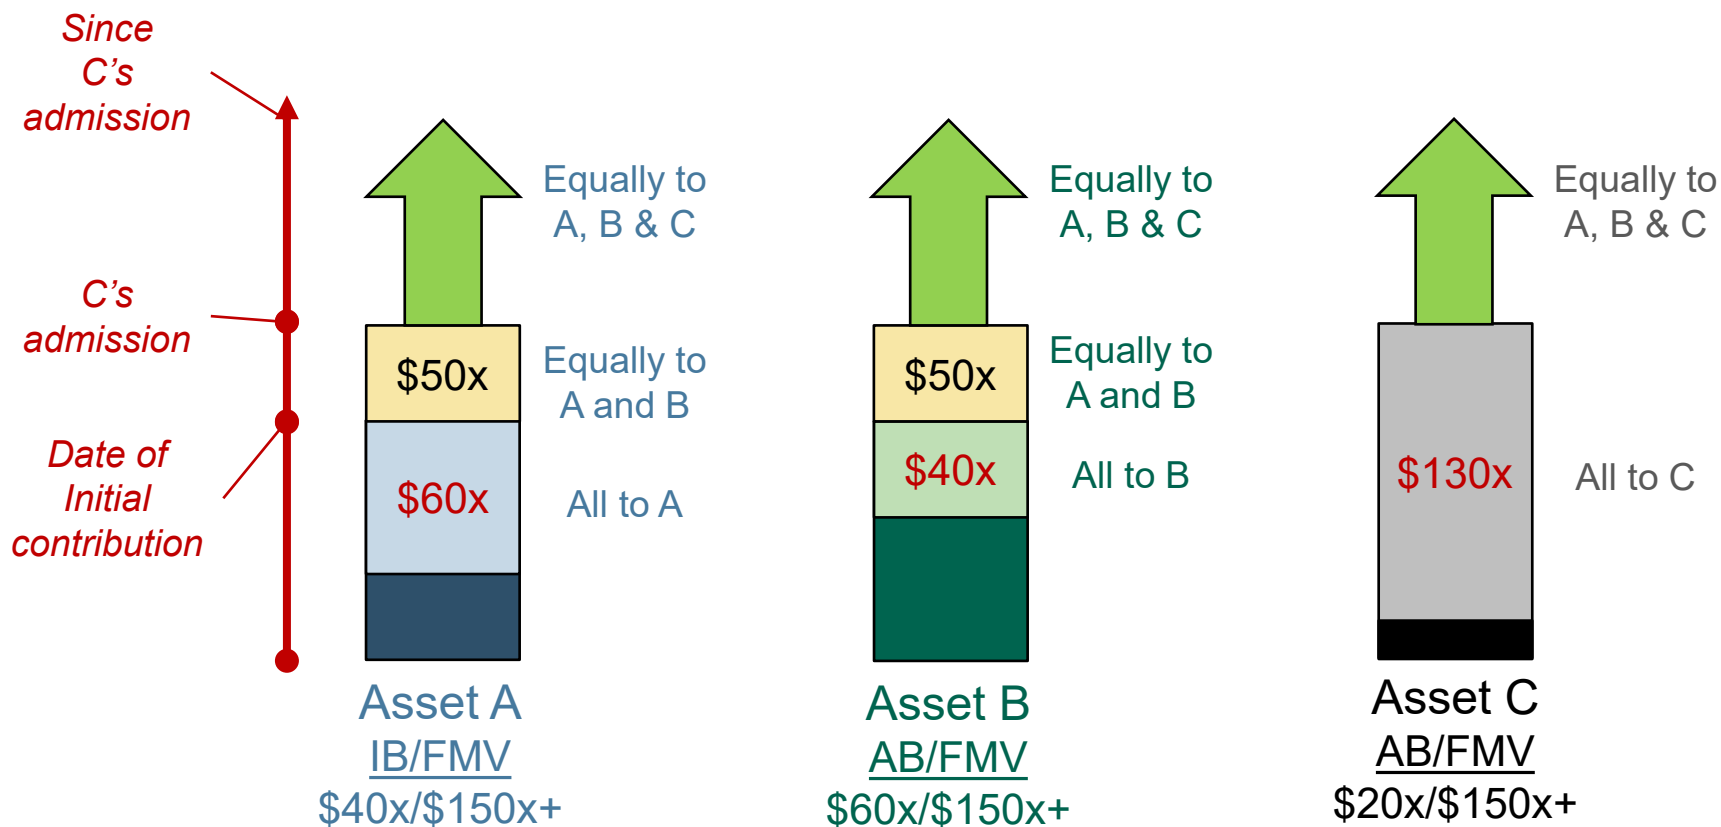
Since C's admission

C's admission

Date of Initial contribution

Equally to A, B & C

$50x

Equally to A and B

$60x

All to A

Asset A
IB/FMV
$40x/$150x+

Equally to A, B & C

$50x

Equally to A and B

$40x

All to B

Asset B
AB/FMV
$60x/$150x+

Equally to A, B & C

$130x

All to C

Asset C
AB/FMV
$20x/$150x+